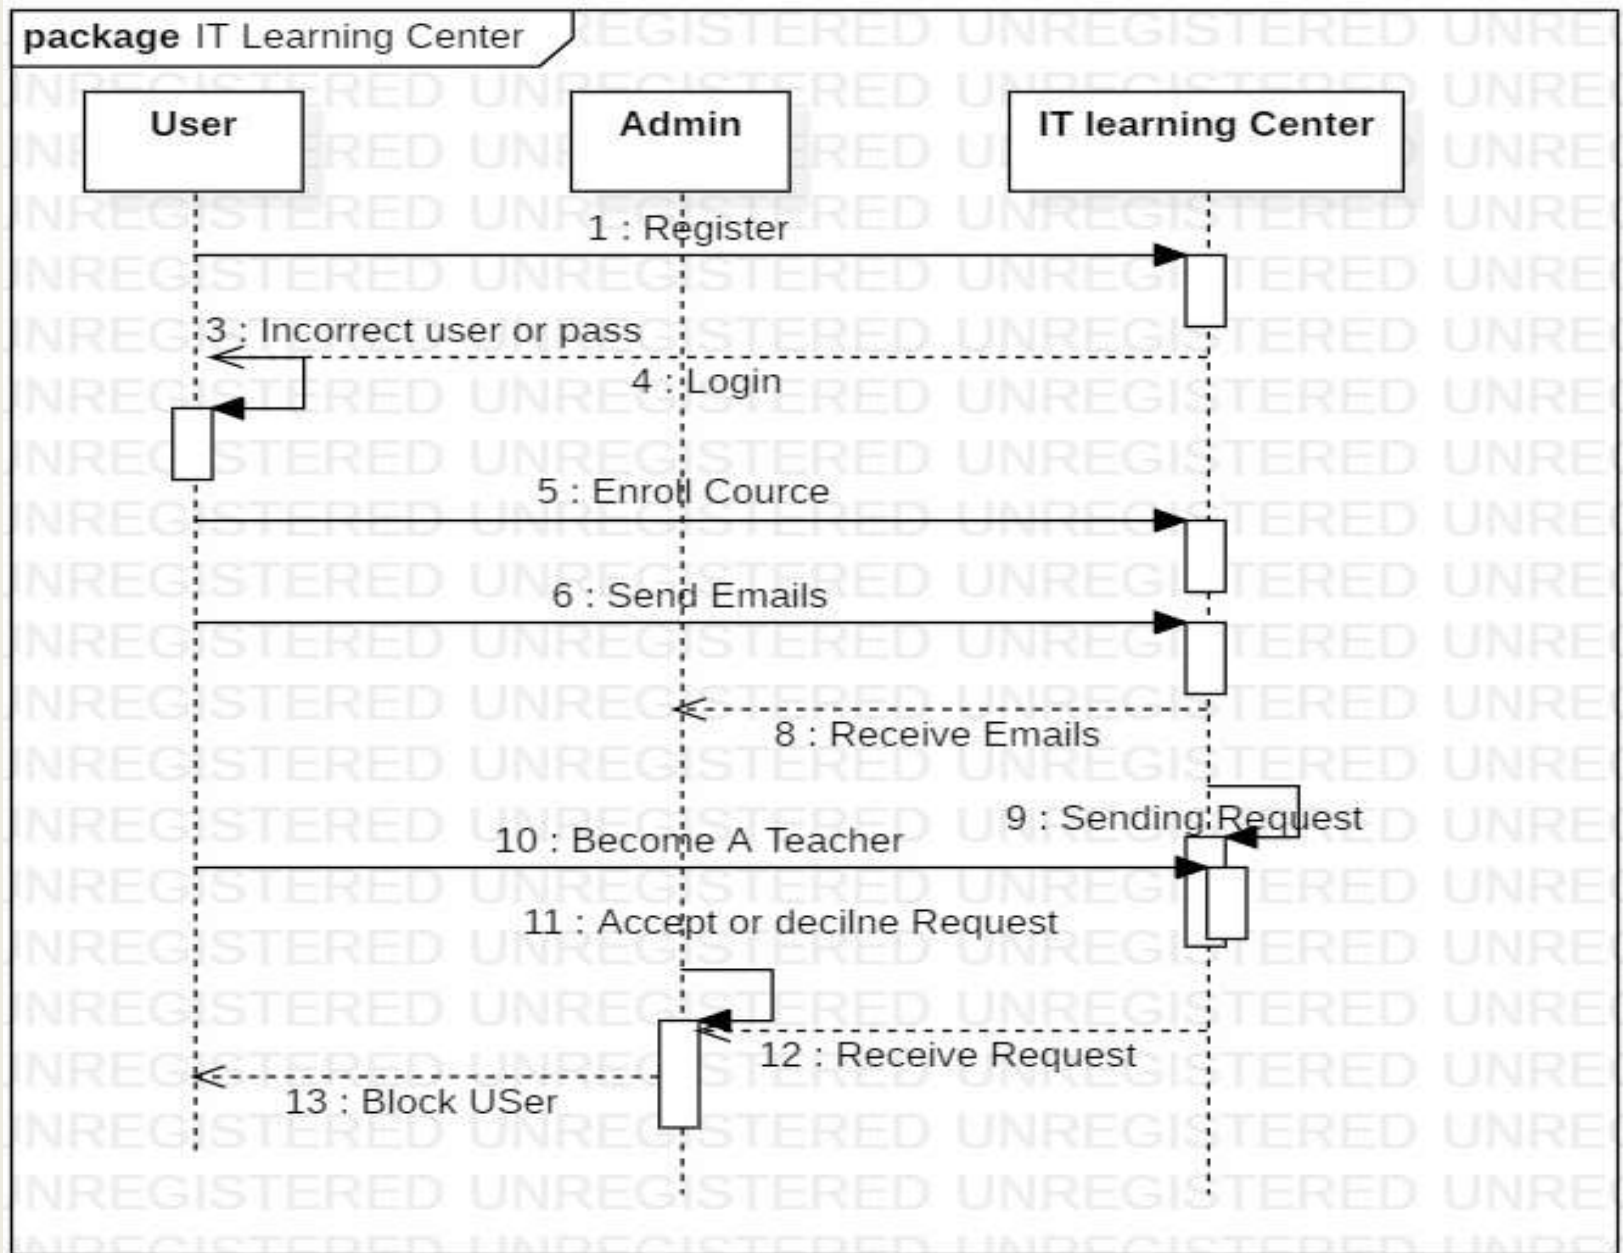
package IT Learning Center

User

Admin

IT learning Center

1 : Register

3 : Incorrect user or pass

4 : Login

5 : Enroll Cource

6 : Send Emails

8 : Receive Emails

9 : Sending Request

10 : Become A Teacher

11 : Accept or decilne Request

12 : Receive Request

13 : Block USer

UNREGISTERED UNREGISTERED UNREGISTERED